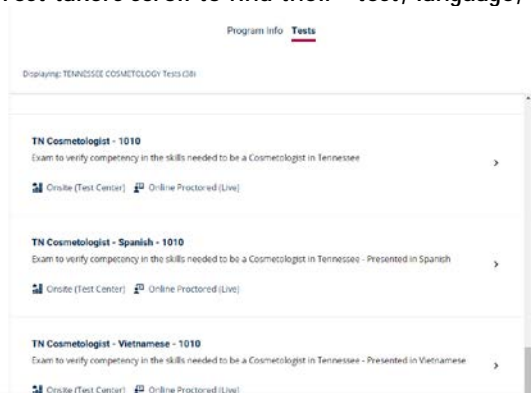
Test takers scroll to find their test, language,

Program Info Tests

Displaying: TENNESSEE COSMETOLOGY Tests (38)

TN Cosmetologist - 1010
Exam to verify competency in the skills needed to be a Cosmetologist in Tennessee

Onsite (Test Center) Online Proctored (Live)

TN Cosmetologist - Spanish - 1010
Exam to verify competency in the skills needed to be a Cosmetologist in Tennessee - Presented in Spanish

Onsite (Test Center) Online Proctored (Live)

TN Cosmetologist - Vietnamese - 1010
Exam to verify competency in the skills needed to be a Cosmetologist in Tennessee - Presented in Vietnamese

Onsite (Test Center) Online Proctored (Live)